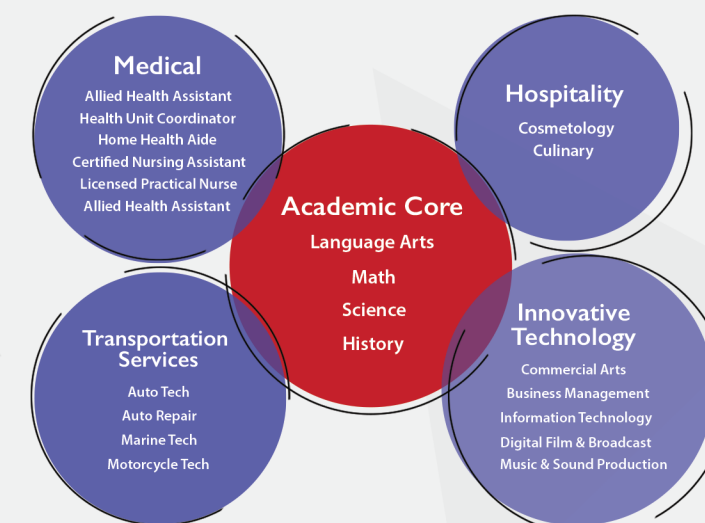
Medical
Allied Health Assistant
Health Unit Coordinator
Home Health Aide
Certified Nursing Assistant
Licensed Practical Nurse
Allied Health Assistant

Hospitality
Cosmetology
Culinary

Academic Core
Language Arts
Math
Science
History

Transportation Services
Auto Tech
Auto Repair
Marine Tech
Motorcycle Tech

Innovative Technology
Commercial Arts
Business Management
Information Technology
Digital Film & Broadcast
Music & Sound Production